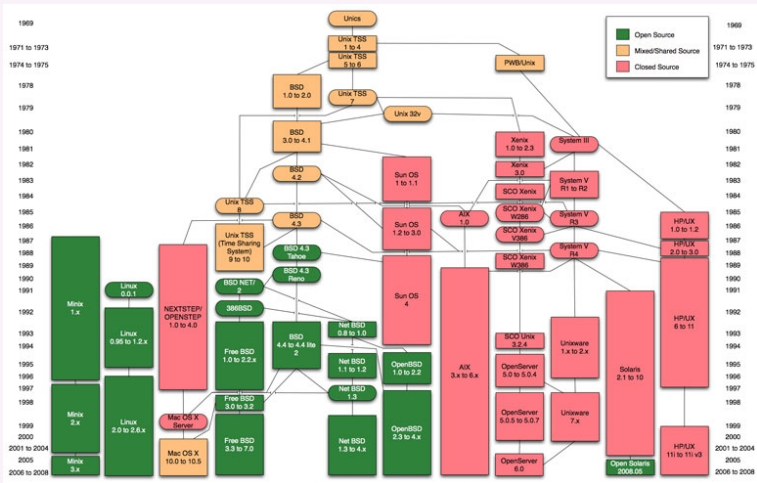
Open Source
Mixed/Shared Source
Closed Source

1969
1971 to 1973
1974 to 1975
1978
1979
1980
1981
1982
1983
1984
1985
1986
1987
1988
1989
1990
1991
1992
1993
1994
1995
1996
1997
1998
1999
2000
2001 to 2004
2005
2006 to 2008

Unics
Unix TSS 1 to 4
Unix TSS 5 to 6
PWB/Unix
BSD 1.0 to 2.0
Unix TSS 7
Unix 32v
BSD 3.0 to 4.1
Xenix 1.0 to 2.3
System III
Xenix 3.0
BSD 4.2
Sun OS 1 to 1.1
SCO Xenix
System V R1 to R2
Unix TSS 8
AIX 1.0
SCO Xenix W286
System V R3
HP/UX 1.0 to 1.2
BSD 4.3
Sun OS 1.2 to 3.0
Unix TSS (Time Sharing System) 9 to 10
SCO Xenix V386
BSD 4.3 Tahoe
System V R4
HP/UX 2.0 to 3.0
BSD 4.3 Reno
SCO Xenix W386
Linux 0.0.1
NEXTSTEP/ OPENSTEP 1.0 to 4.0
BSD NET/2
Minix 1.x
Sun OS 4
386BSD
Linux 0.95 to 1.2.x
Net BSD 0.8 to 1.0
HP/UX 6 to 11
BSD 4.4 to 4.4 lite 2
SCO Unix 3.2.4
Unixware 1.x to 2.x
Free BSD 1.0 to 2.2.x
Net BSD 1.1 to 1.2
OpenBSD 1.0 to 2.2
AIX 3.x to 6.x
OpenServer 5.0 to 5.0.4
Solaris 2.1 to 10
Net BSD 1.3
Minix 2.x
Linux 2.0 to 2.6.x
Free BSD 3.0 to 3.2
OpenServer 5.0.5 to 5.0.7
Unixware 7.x
Mac OS X Server
Mac OS X 10.0 to 10.5
Free BSD 3.3 to 7.0
Net BSD 1.3 to 4.x
OpenBSD 2.3 to 4.x
HP/UX 11i to 11i v3
OpenServer 6.0
Minix 3.x
Open Solaris 2008.05